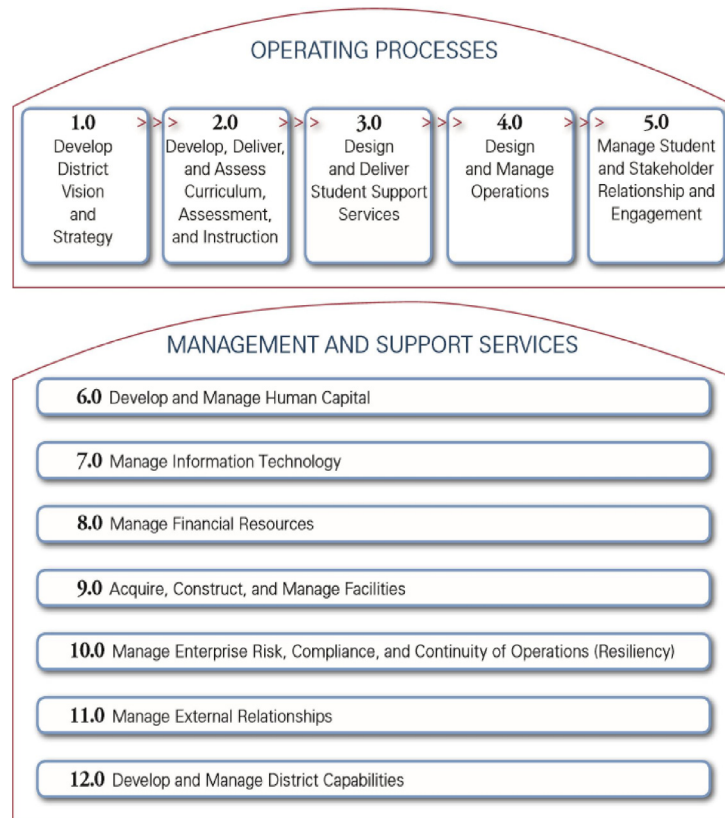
OPERATING PROCESSES

1.0
Develop District Vision and Strategy

2.0
Develop, Deliver, and Assess Curriculum, Assessment, and Instruction

3.0
Design and Deliver Student Support Services

4.0
Design and Manage Operations

5.0
Manage Student and Stakeholder Relationship and Engagement

MANAGEMENT AND SUPPORT SERVICES

6.0 Develop and Manage Human Capital

7.0 Manage Information Technology

8.0 Manage Financial Resources

9.0 Acquire, Construct, and Manage Facilities

10.0 Manage Enterprise Risk, Compliance, and Continuity of Operations (Resiliency)

11.0 Manage External Relationships

12.0 Develop and Manage District Capabilities